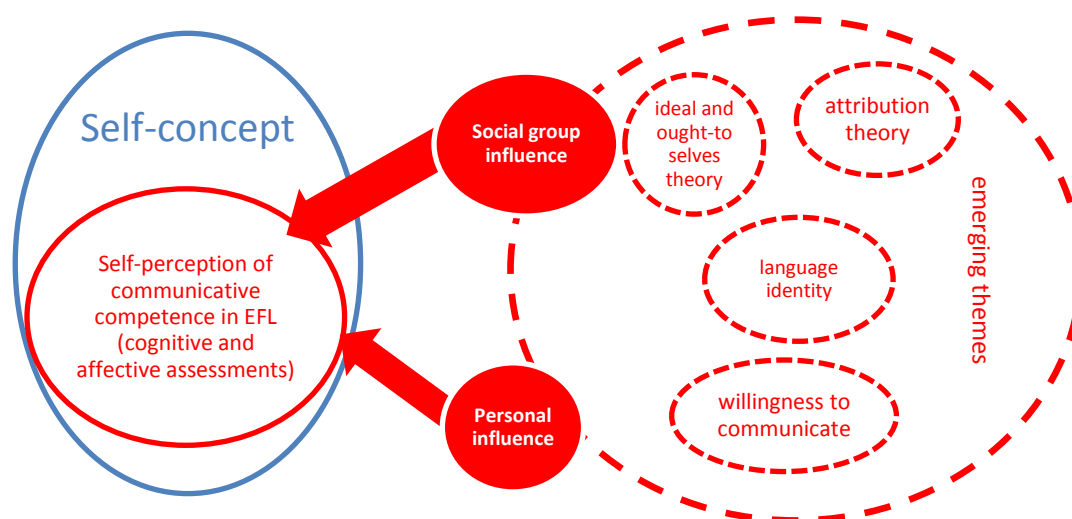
Self-concept

Self-perception of communicative competence in EFL (cognitive and affective assessments)

Social group influence

Personal influence

ideal and ought-to selves theory

attribution theory

language identity

willingness to communicate

emerging themes